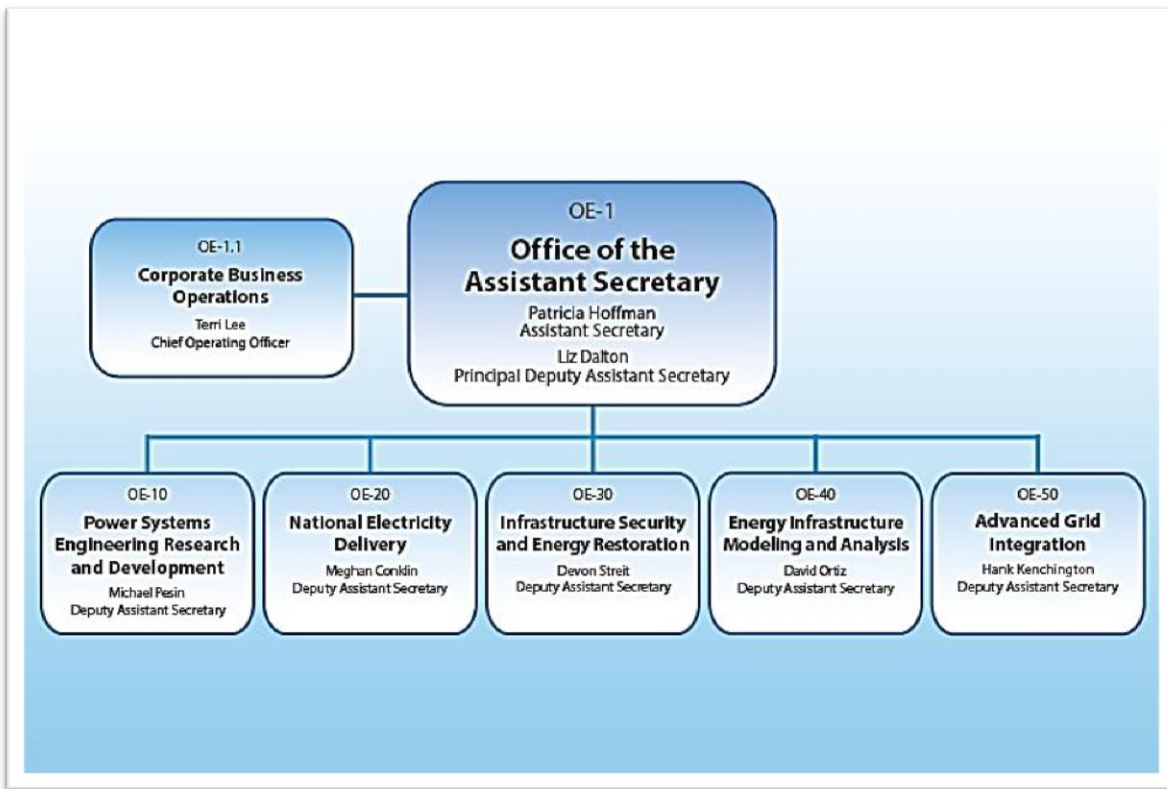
OE-1
Office of the Assistant Secretary
Patricia Hoffman
Assistant Secretary
Liz Dalton
Principal Deputy Assistant Secretary

OE-1.1
Corporate Business Operations
Terri Lee
Chief Operating Officer

OE-10
Power Systems Engineering Research and Development
Michael Pesin
Deputy Assistant Secretary

OE-20
National Electricity Delivery
Meghan Conklin
Deputy Assistant Secretary

OE-30
Infrastructure Security and Energy Restoration
Devon Streit
Deputy Assistant Secretary

OE-40
Energy Infrastructure Modeling and Analysis
David Ortiz
Deputy Assistant Secretary

OE-50
Advanced Grid Integration
Hank Kenchington
Deputy Assistant Secretary